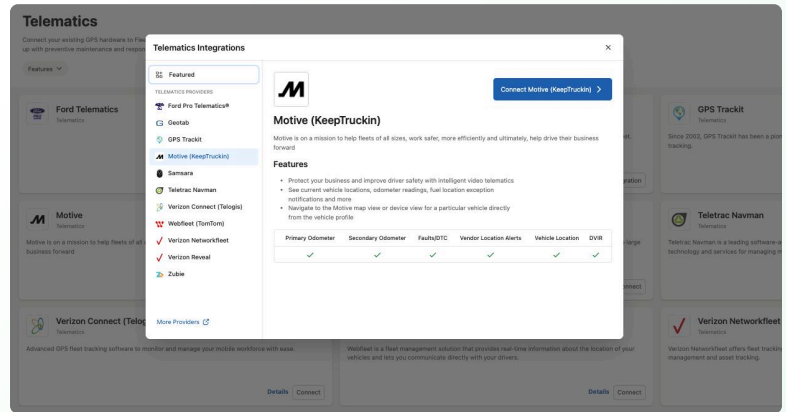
Telematics

Connect your existing GPS hardware to Fle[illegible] up with preventive maintenance and respon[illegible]

Features

Ford Telematics
Telematics

Motive
Telematics

Motive is on a mission to help fleets of all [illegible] business forward

Verizon Connect (Teloc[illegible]
Telematics

Advanced GPS fleet tracking software to monitor and manage your mobile workforce with ease.

Details Connect

GPS Trackit
Telematics

Since 2002, GPS Trackit has been a pio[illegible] tracking.

Teletrac Navman
Telematics

Teletrac Navman is a leading software-a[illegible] technology and services for managing m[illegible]

Verizon Networkfleet
Telematics

Verizon Networkfleet offers fleet trackin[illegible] management and asset tracking.

Webfleet is a fleet management solution that provides real-time information about the location of your vehicles and lets you communicate directly with your drivers.

Details Connect

Telematics Integrations

×

Featured

TELEMATICS PROVIDERS

Ford Pro Telematics®
Geotab
GPS Trackit
Motive (KeepTruckin)
Samsara
Teletrac Navman
Verizon Connect (Telogis)
Webfleet (TomTom)
Verizon Networkfleet
Verizon Reveal
Zubie

More Providers

Connect Motive (KeepTruckin) >

Motive (KeepTruckin)

Motive is on a mission to help fleets of all sizes, work safer, more efficiently and ultimately, help drive their business forward

Features

• Protect your business and improve driver safety with intelligent video telematics
• See current vehicle locations, odometer readings, fuel location exception notifications and more
• Navigate to the Motive map view or device view for a particular vehicle directly from the vehicle profile

| Primary Odometer | Secondary Odometer | Faults/DTC | Vendor Location Alerts | Vehicle Location | DVIR |
|---|---|---|---|---|---|
| ✓ | ✓ | ✓ | ✓ | ✓ | ✓ |